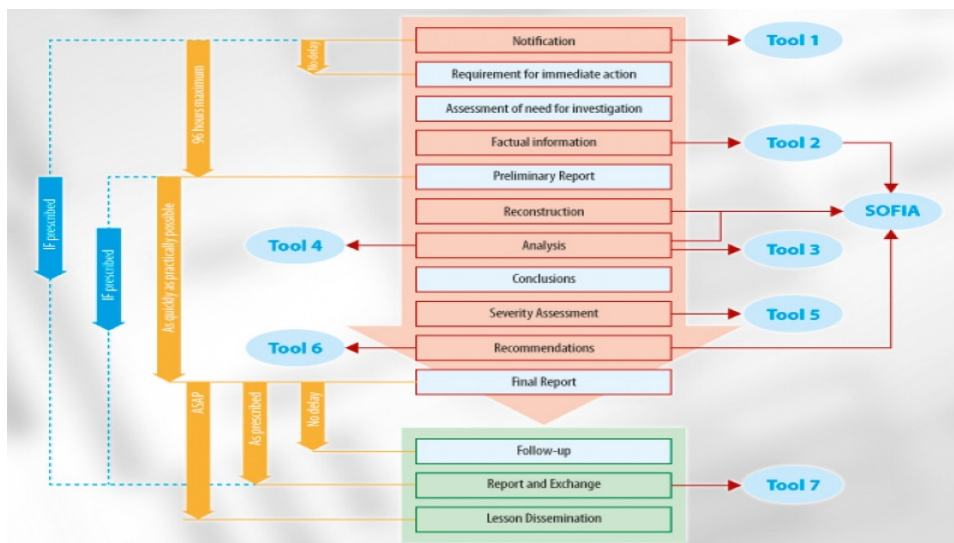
IF prescribed

IF prescribed

96 hours maximum

No delay

As quickly as practically possible

Notification

Requirement for immediate action

Assessment of need for investigation

Factual information

Preliminary Report

Reconstruction

Analysis

Conclusions

Severity Assessment

Recommendations

Final Report

ASAP

As prescribed

No delay

Follow-up

Report and Exchange

Lesson Dissemination

Tool 1

Tool 2

SOFIA

Tool 4

Tool 3

Tool 5

Tool 6

Tool 7